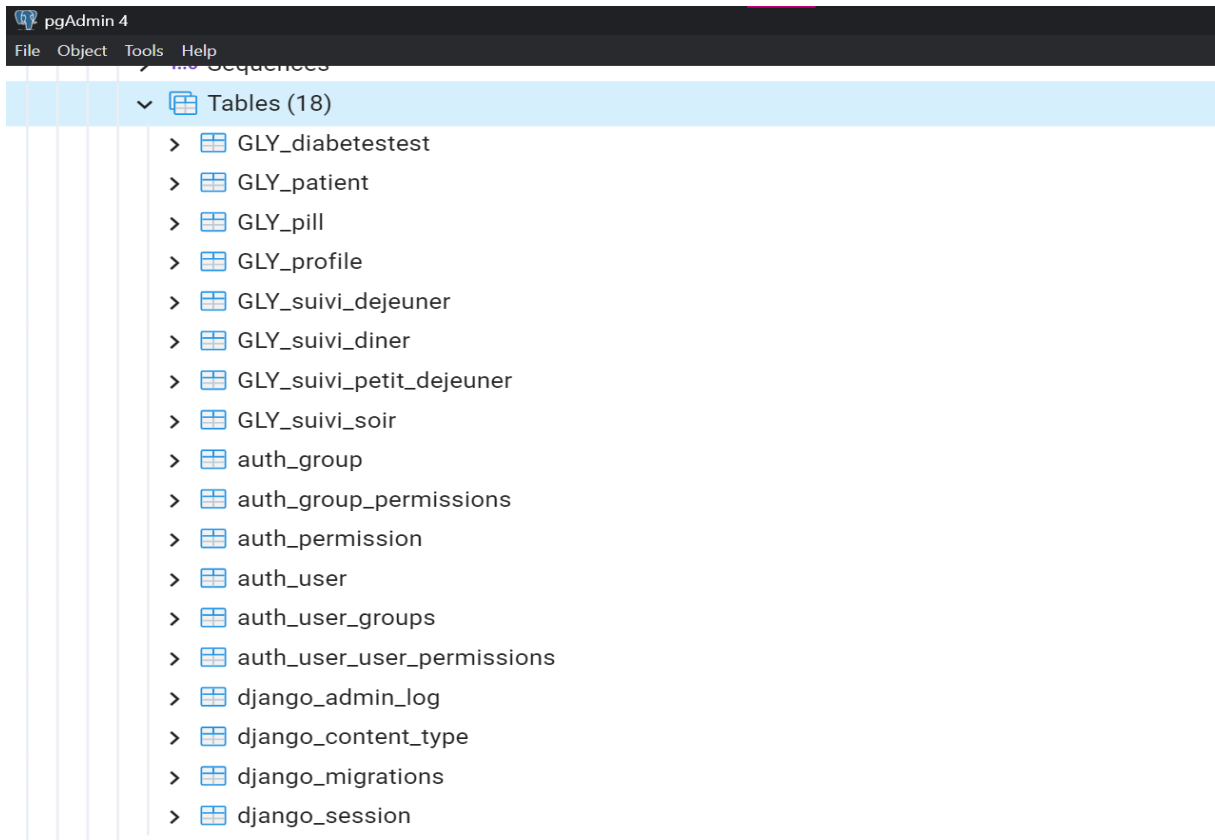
pgAdmin 4
File Object Tools Help
1..3 Sequences
Tables (18)
GLY_diabetestest
GLY_patient
GLY_pill
GLY_profile
GLY_suivi_dejeuner
GLY_suivi_diner
GLY_suivi_petit_dejeuner
GLY_suivi_soir
auth_group
auth_group_permissions
auth_permission
auth_user
auth_user_groups
auth_user_user_permissions
django_admin_log
django_content_type
django_migrations
django_session